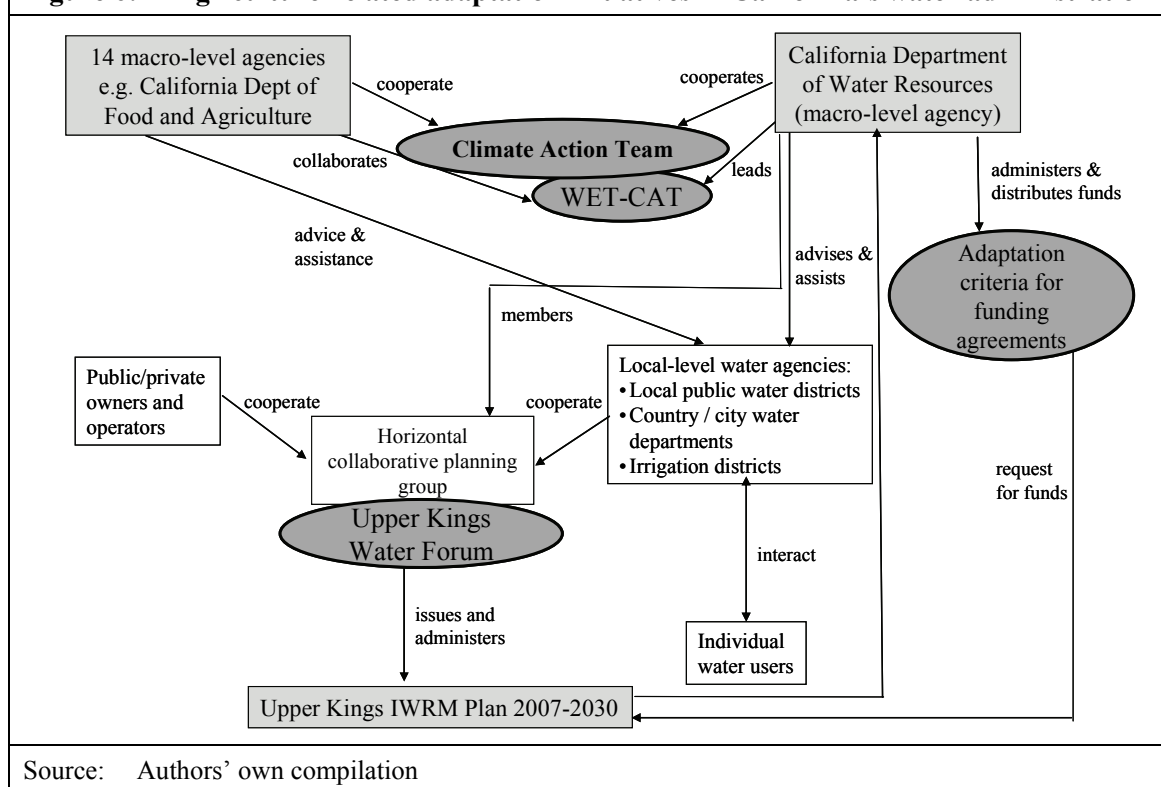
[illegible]

14 macro-level agencies e.g. California Dept of Food and Agriculture

cooperate

collaborates

California Department of Water Resources (macro-level agency)

cooperates

Climate Action Team

leads

WET-CAT

administers & distributes funds

advice & assistance

advises & assists

Adaptation criteria for funding agreements

members

Local-level water agencies:
• Local public water districts
• Country / city water departments
• Irrigation districts

Public/private owners and operators

cooperate

cooperate

Horizontal collaborative planning group

Upper Kings Water Forum

request for funds

interact

issues and administers

Individual water users

Upper Kings IWRM Plan 2007-2030

Source: Authors' own compilation